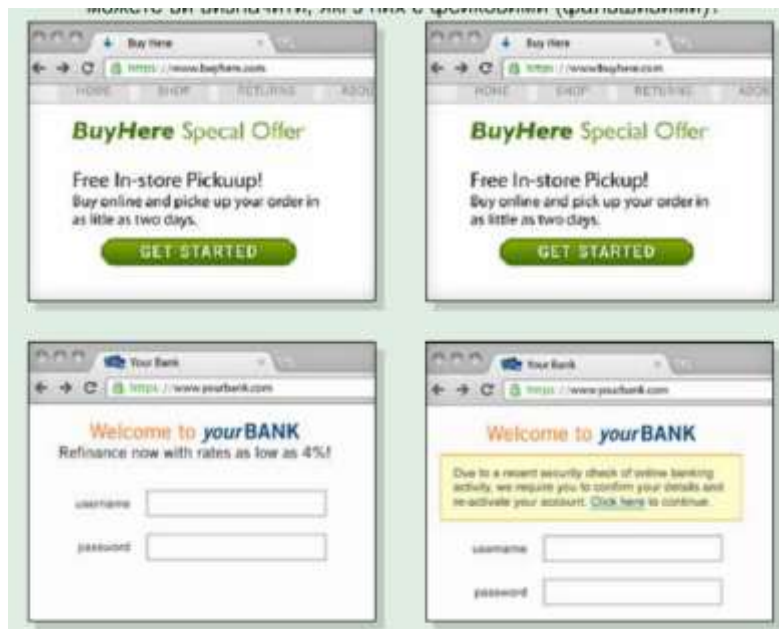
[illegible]

Buy Here
https://www.buyhere.com
HOME SHOP RETURNS ABO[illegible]

BuyHere Specal Offer

Free In-store Pickuup!
Buy online and picke up your order in as little as two days.

GET STARTED

Buy Here
https://www.buyhere.com
HOME SHOP RETURNS ABO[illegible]

BuyHere Special Offer

Free In-store Pickup!
Buy online and pick up your order in as little as two days.

GET STARTED

Your Bank
https://www.yourbank.com

Welcome to yourBANK
Refinance now with rates as low as 4%!

username
password

Your Bank
https://www.yourbank.com

Welcome to yourBANK

Due to a recent security check of online banking activity, we require you to confirm your details and re-activate your account. Click here to continue.

username
password